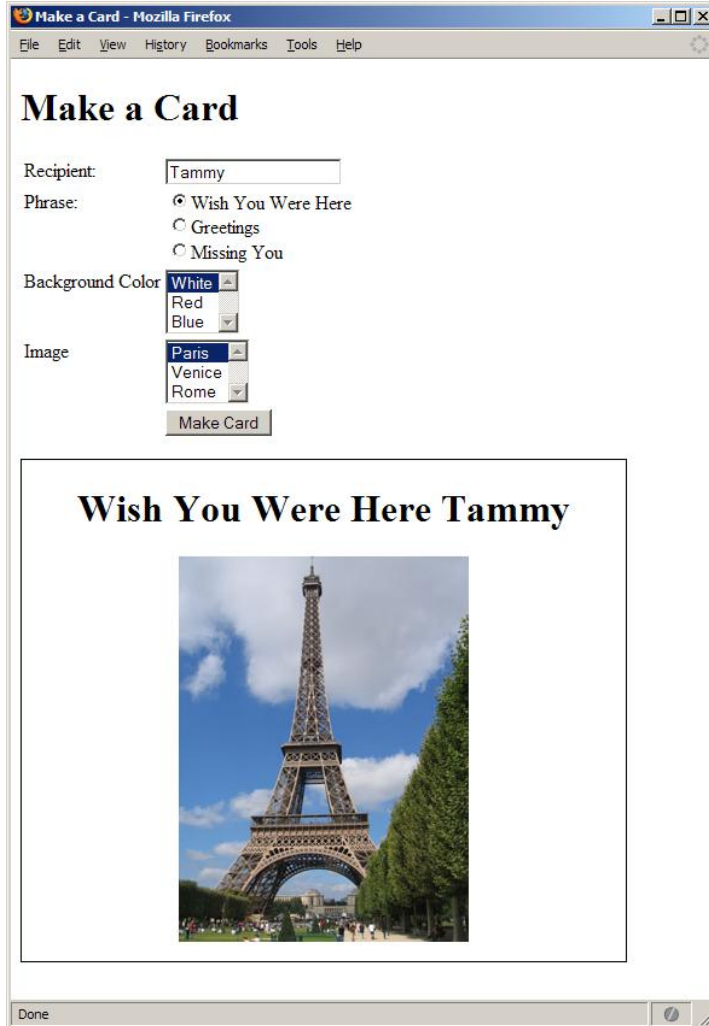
Make a Card - Mozilla Firefox

File Edit View History Bookmarks Tools Help

Make a Card

Recipient: Tammy

Phrase:
Wish You Were Here
Greetings
Missing You

Background Color
White
Red
Blue

Image
Paris
Venice
Rome

Make Card

Wish You Were Here Tammy

Done